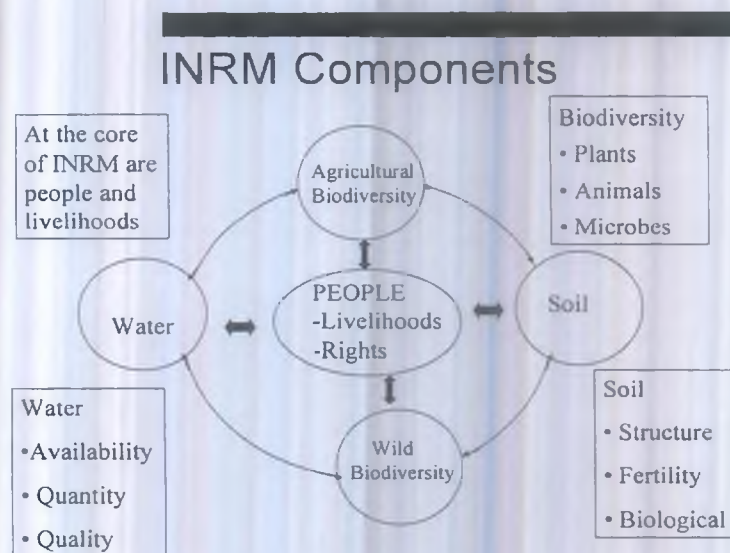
INRM Components

At the core of INRM are people and livelihoods

Biodiversity
• Plants
• Animals
• Microbes

Agricultural Biodiversity

Water

PEOPLE
-Livelihoods
-Rights

Soil

Wild Biodiversity

Water
•Availability
• Quantity
• Quality

Soil
• Structure
• Fertility
• Biological